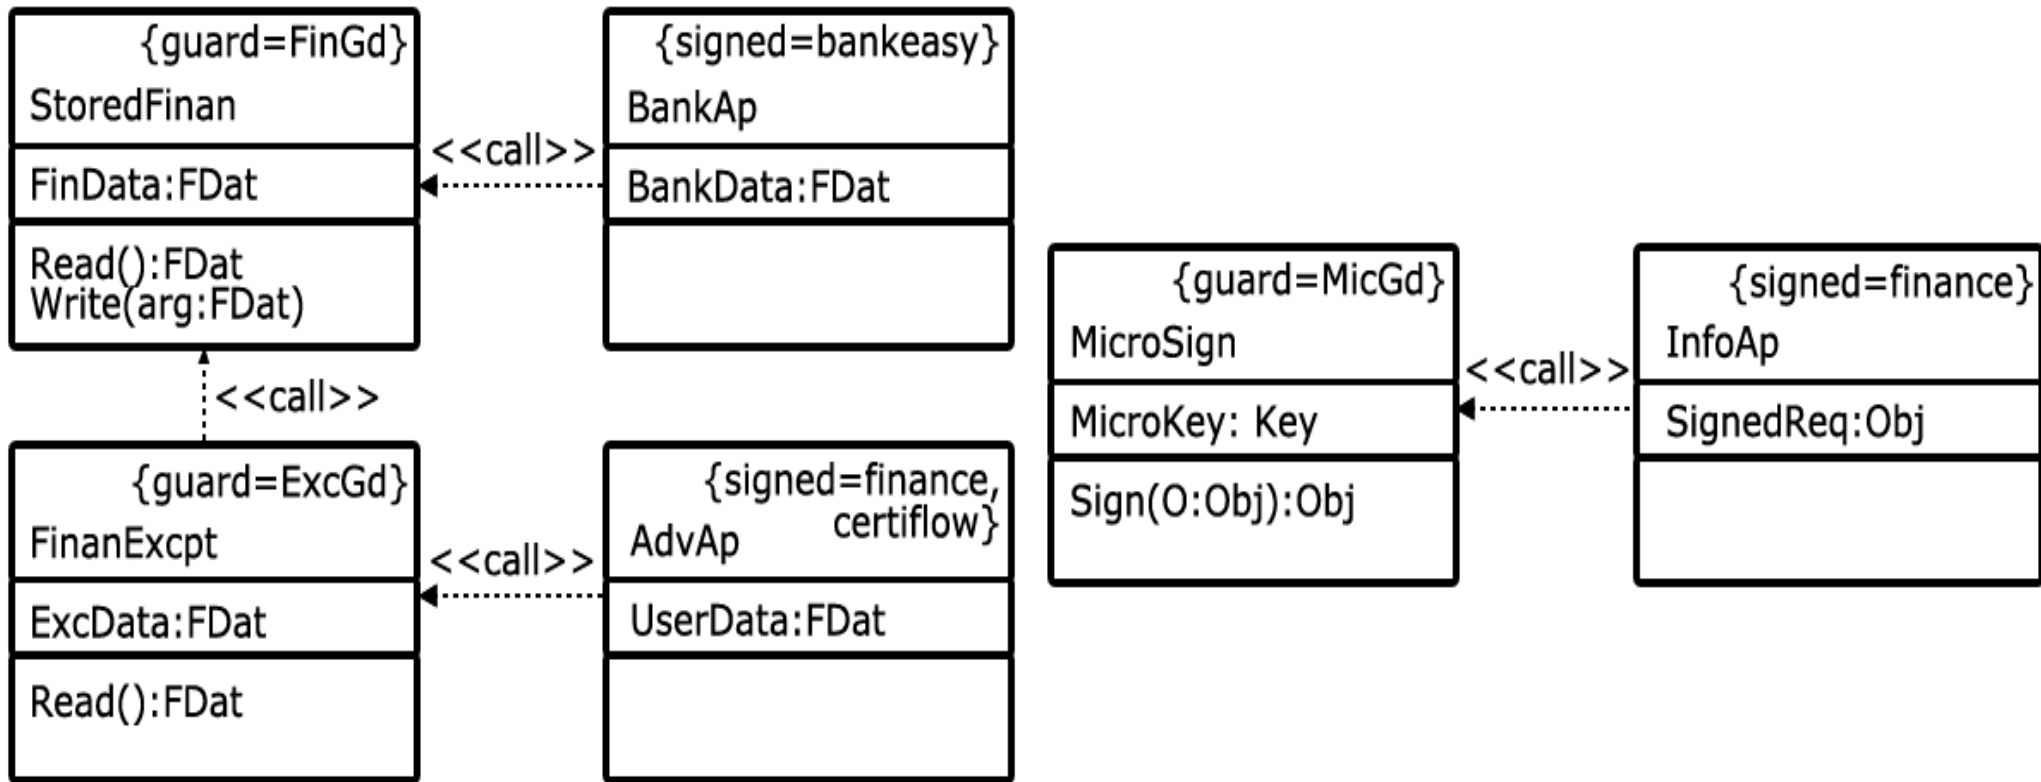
{guard=FinGd}
StoredFinan
FinData:FDat
Read():FDat
Write(arg:FDat)

<<call>>

{signed=bankeasy}
BankAp
BankData:FDat

<<call>>

{guard=ExcGd}
FinanExcpt
ExcData:FDat
Read():FDat

<<call>>

{signed=finance, certiflow}
AdvAp
UserData:FDat

{guard=MicGd}
MicroSign
MicroKey: Key
Sign(O:Obj):Obj

<<call>>

{signed=finance}
InfoAp
SignedReq:Obj